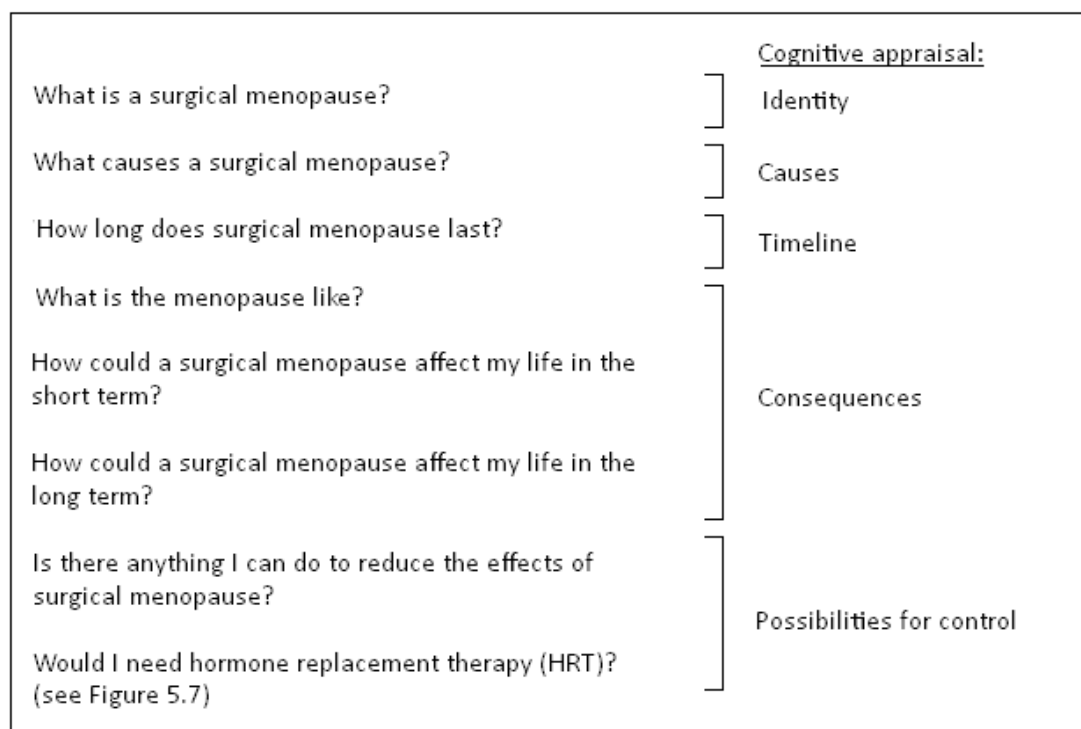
Cognitive appraisal:

What is a surgical menopause?

Identity

What causes a surgical menopause?

Causes

How long does surgical menopause last?

Timeline

What is the menopause like?

How could a surgical menopause affect my life in the short term?

How could a surgical menopause affect my life in the long term?

Consequences

Is there anything I can do to reduce the effects of surgical menopause?

Would I need hormone replacement therapy (HRT)? (see Figure 5.7)

Possibilities for control